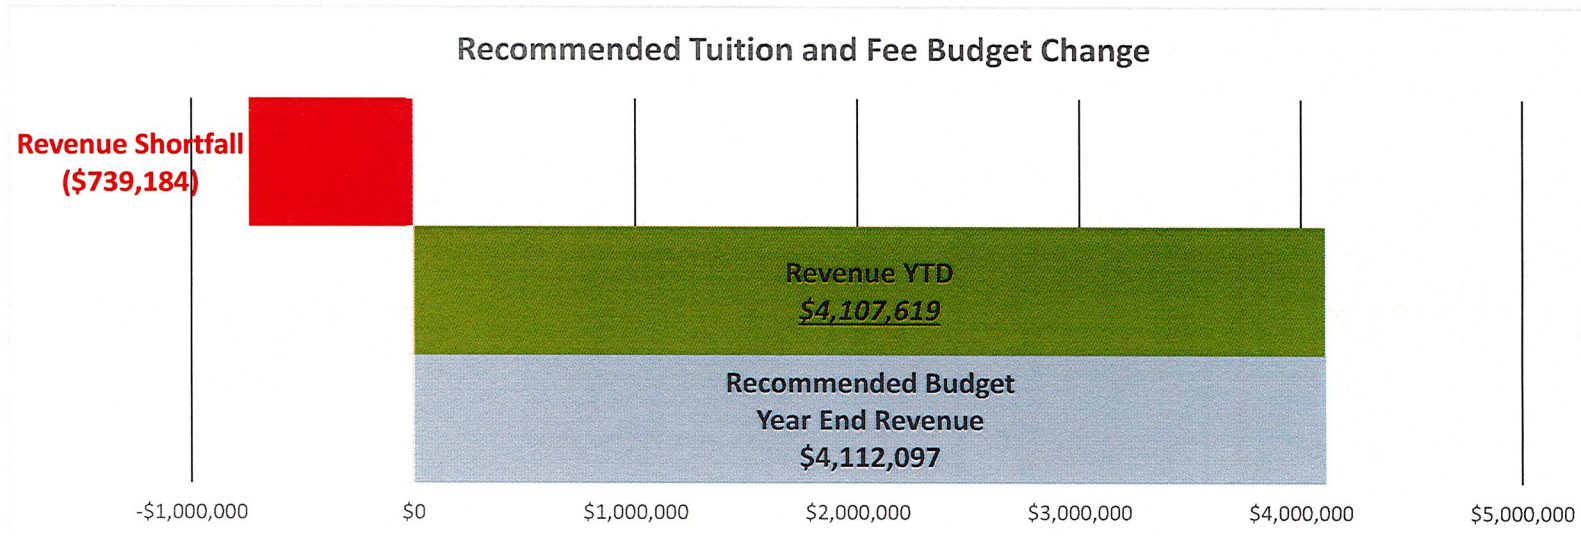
Recommended Tuition and Fee Budget Change

Revenue Shortfall
($739,184)

Revenue YTD
$4,107,619

Recommended Budget
Year End Revenue
$4,112,097

-$1,000,000
$0
$1,000,000
$2,000,000
$3,000,000
$4,000,000
$5,000,000